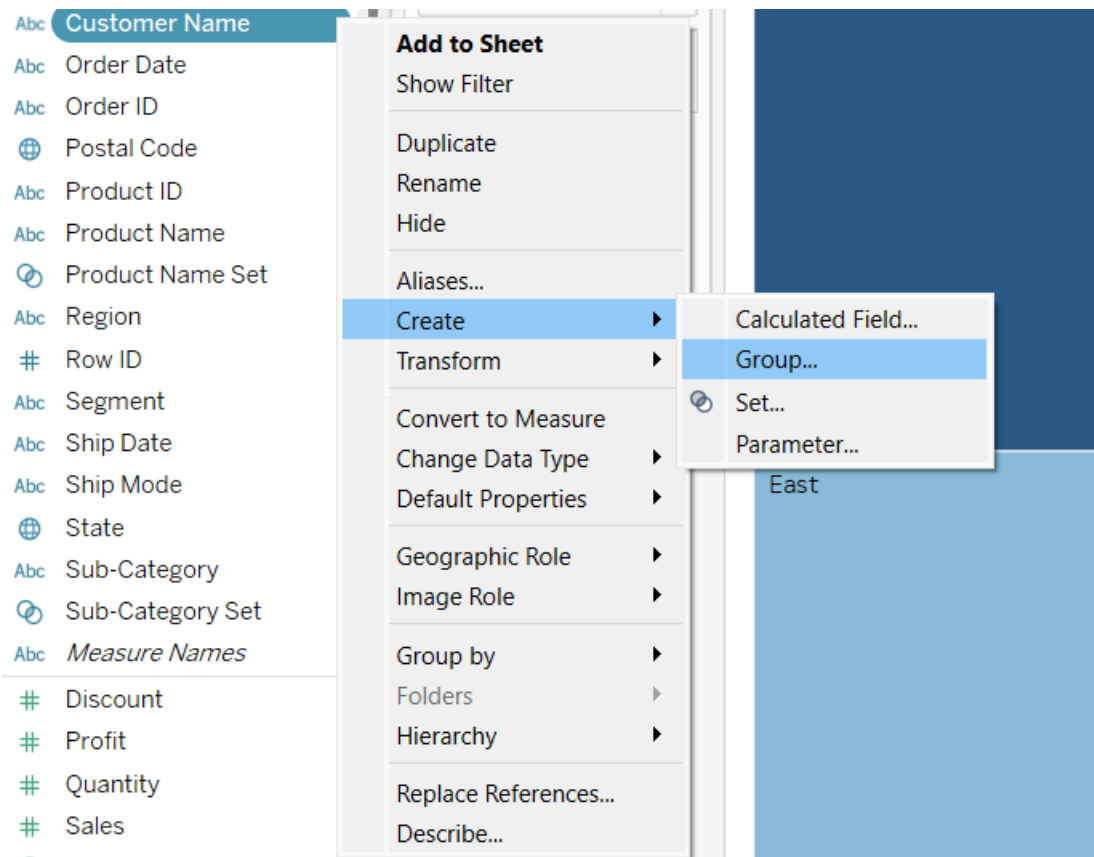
Abc Customer Name
Abc Order Date
Abc Order ID
Postal Code
Abc Product ID
Abc Product Name
Product Name Set
Abc Region
# Row ID
Abc Segment
Abc Ship Date
Abc Ship Mode
State
Abc Sub-Category
Sub-Category Set
Abc *Measure Names*
# Discount
# Profit
# Quantity
# Sales

**Add to Sheet**
Show Filter

Duplicate
Rename
Hide

Aliases...
Create
Transform

Convert to Measure
Change Data Type
Default Properties

Geographic Role
Image Role

Group by
Folders
Hierarchy

Replace References...
Describe...

Calculated Field...
Group...
Set...
Parameter...

East